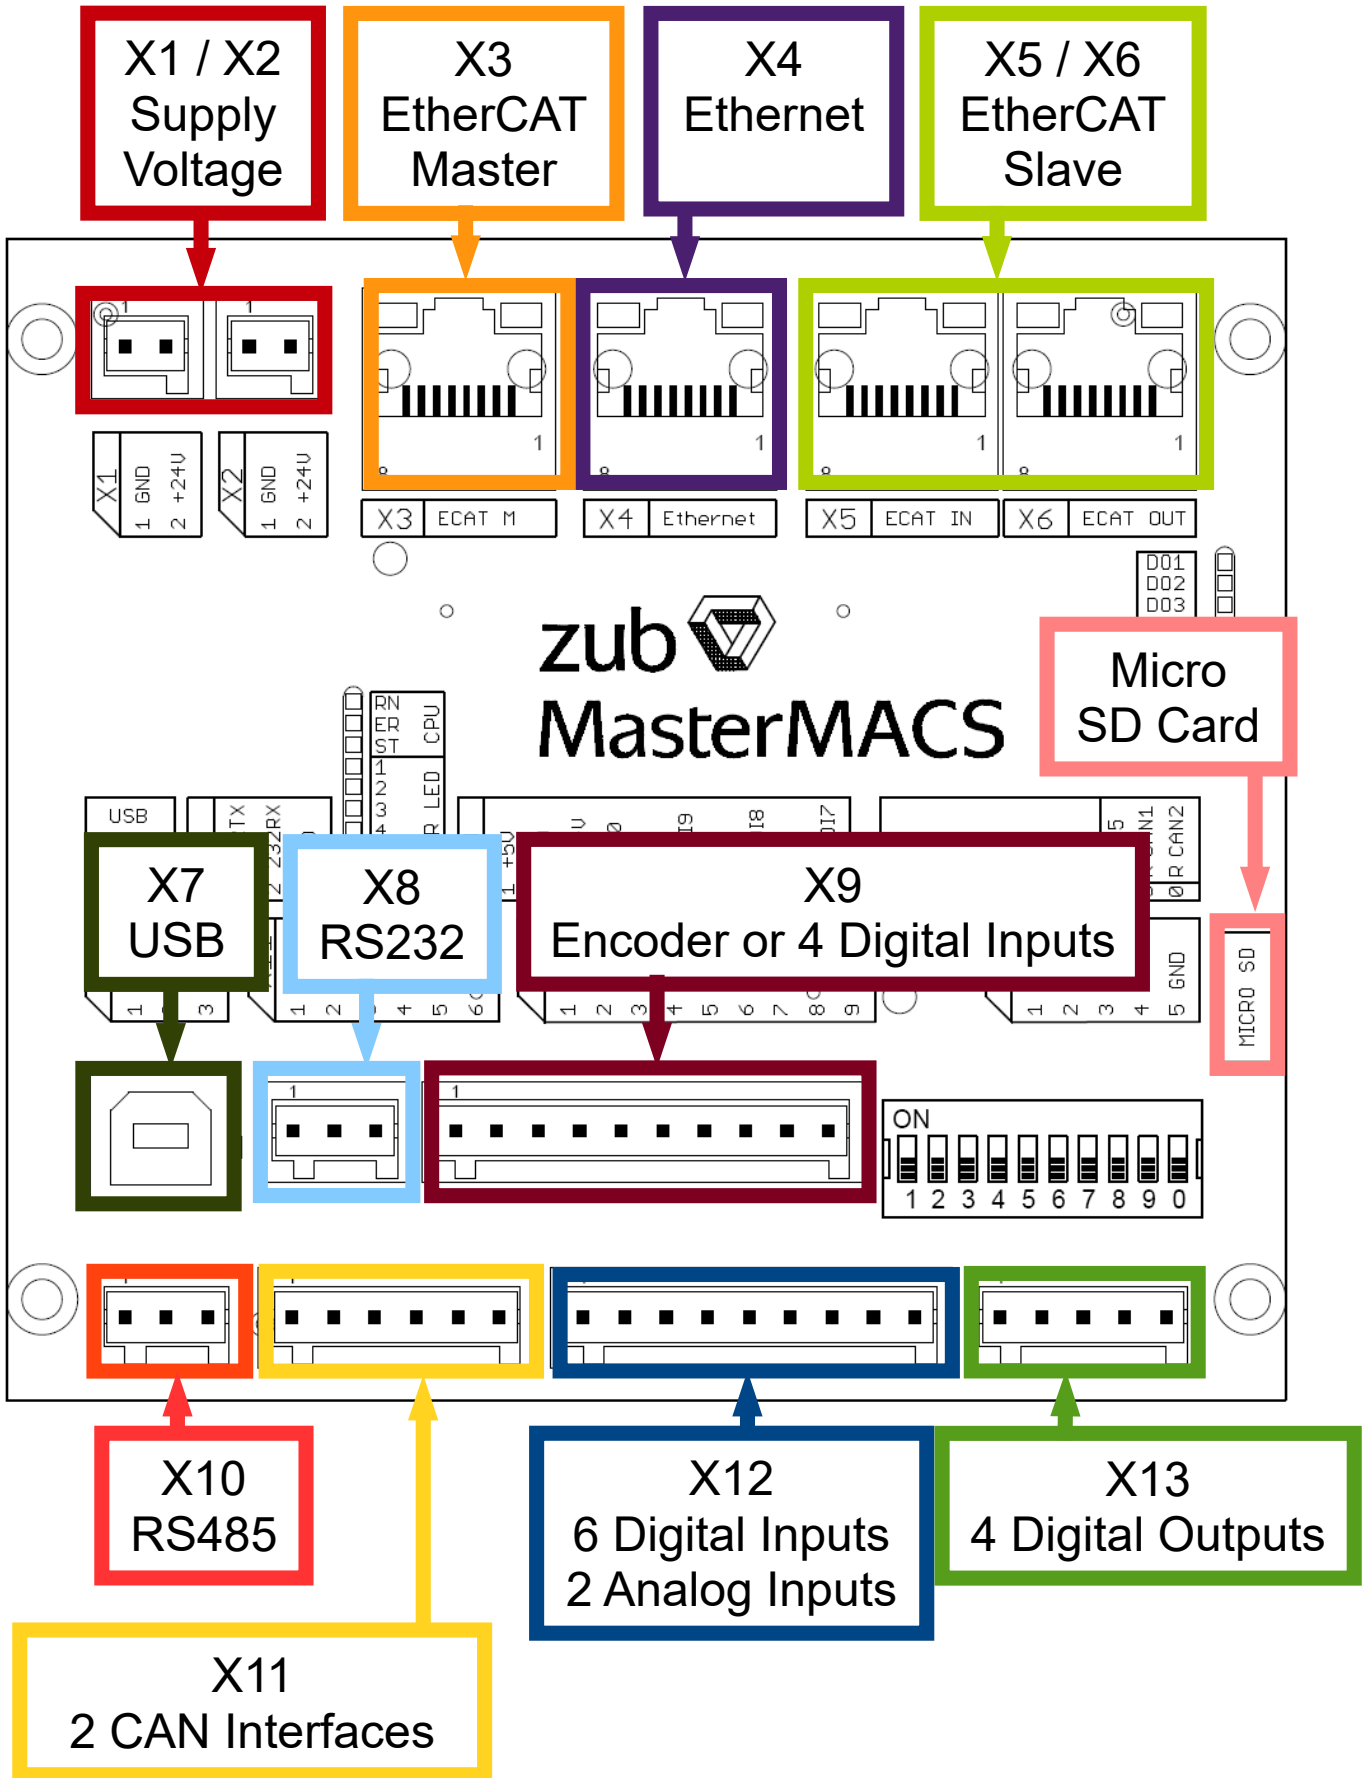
X1 / X2
Supply
Voltage

X3
EtherCAT
Master

X4
Ethernet

X5 / X6
EtherCAT
Slave

1 1

X1 1 GND 2 +24V

X2 1 GND 2 +24V

1 1 1 1

X3 ECAT M

X4 Ethernet

X5 ECAT IN

X6 ECAT OUT

DO1
DO2
DO3

zub
MasterMACS

Micro
SD Card

RN
ER
ST
CPU

1
2
3
4
R LED

USB

TX
232RX

X7
USB

X8
RS232

X9
Encoder or 4 Digital Inputs

5 GND

MICRO SD

1 3

1 2 4 5 6

1 2 3 4 5 6 7 8 9

1 2 3 4 5

1

1

ON

1 2 3 4 5 6 7 8 9 0

X10
RS485

X12
6 Digital Inputs
2 Analog Inputs

X13
4 Digital Outputs

X11
2 CAN Interfaces